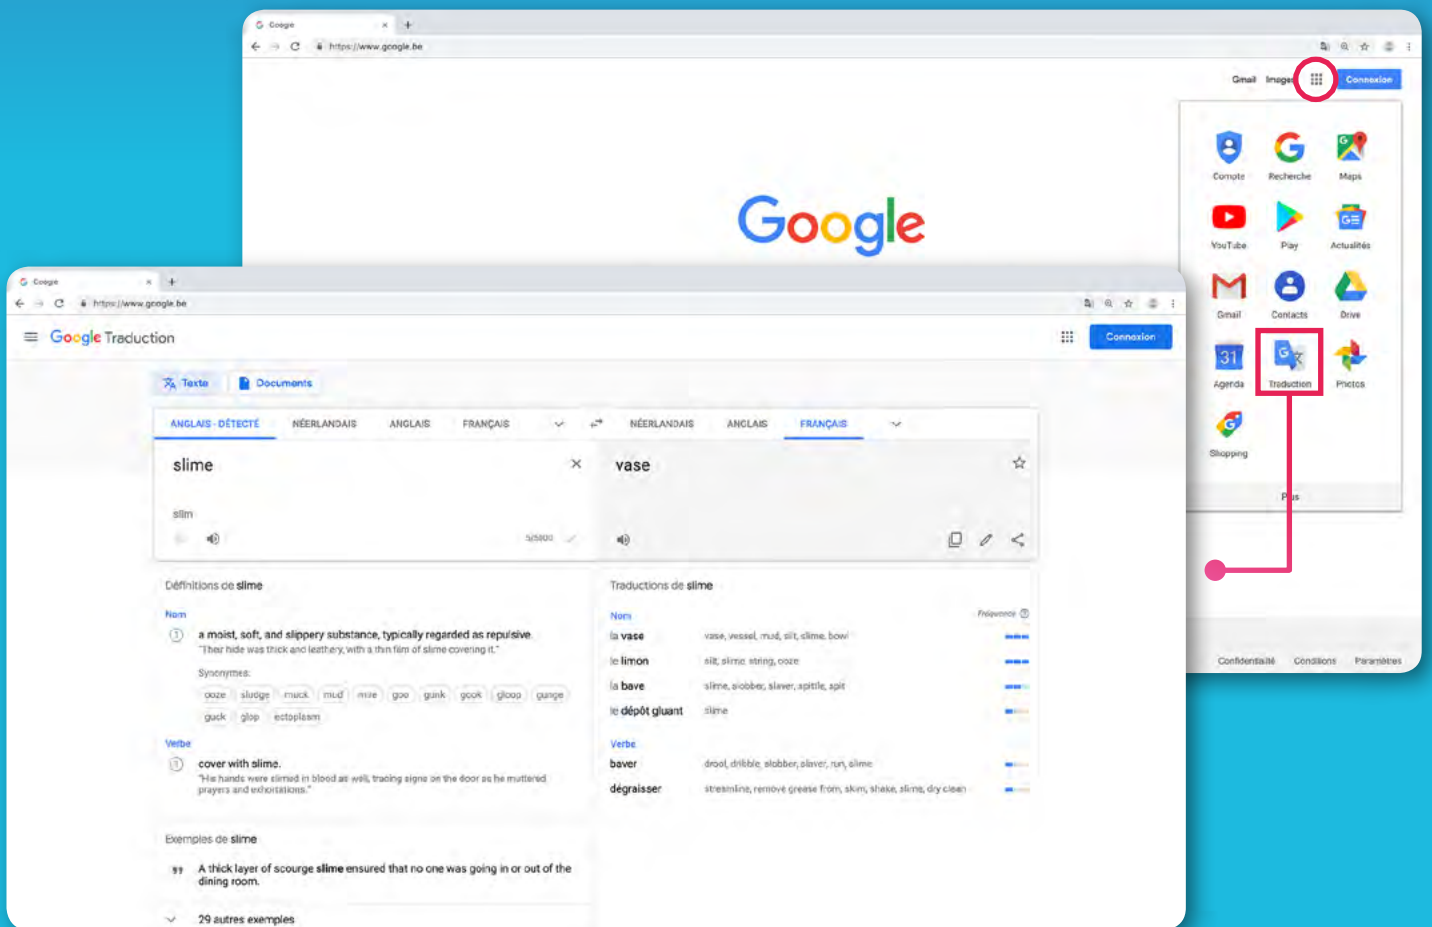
Google
https://www.google.be

Gmail Images Connexion

Google

Compte Recherche Maps
YouTube Play Actualités
Gmail Contacts Drive
31 Agenda Traduction Photos
Shopping

Plus

Confidentialité Conditions Paramètres

Google
https://www.google.be

Google Traduction Connexion

Texte Documents

ANGLAIS - DÉTECTÉ NÉERLANDAIS ANGLAIS FRANÇAIS NÉERLANDAIS ANGLAIS FRANÇAIS

slime
slim
5/5000

vase

Définitions de slime

Nom
1 a moist, soft, and slippery substance, typically regarded as repulsive.
"Their hide was thick and leathery, with a thin film of slime covering it."
Synonymes:
ooze sludge muck mud mire goo gunk gook gloop gunge
guck glop ectoplasm

Verbe
1 cover with slime.
"His hands were slimed in blood as well, tracing signs on the door as he muttered prayers and exhortations."

Exemples de slime

A thick layer of scourge slime ensured that no one was going in or out of the dining room.

29 autres exemples

Traductions de slime

Nom Fréquence
la vase vase, vessel, mud, silt, slime, bowl
le limon silt, slime, string, ooze
la bave slime, slobber, slaver, spittle, spit
le dépôt gluant slime

Verbe
baver drool, dribble, slobber, slaver, run, slime
dégraisser streamline, remove grease from, skim, shake, slime, dry clean